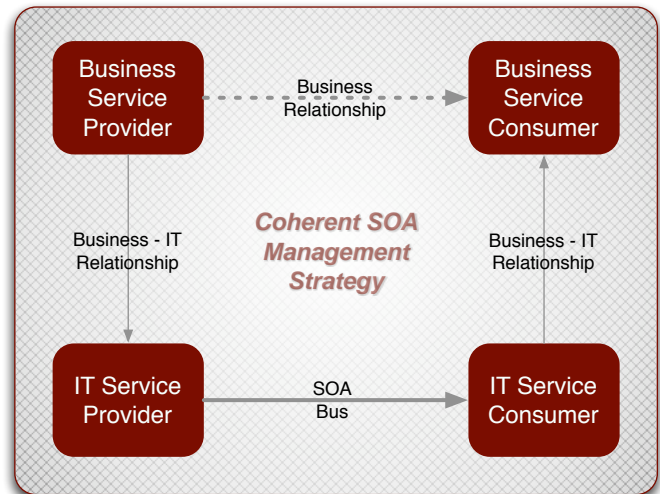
Business Service Provider

Business Relationship

Business Service Consumer

Business - IT Relationship

Coherent SOA Management Strategy

Business - IT Relationship

IT Service Provider

SOA Bus

IT Service Consumer